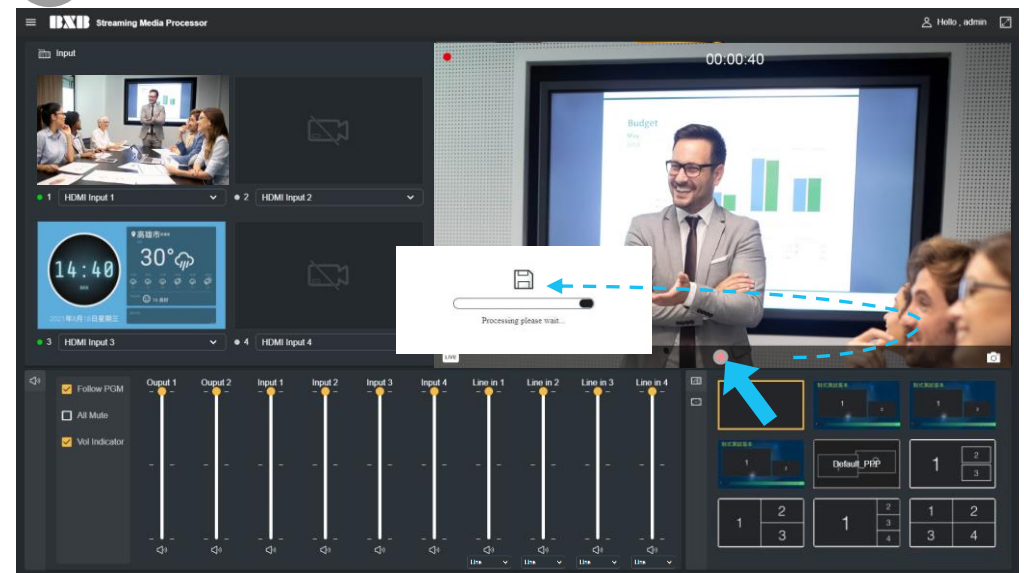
BXB Streaming Media Processor

Hello , admin

Input

00:00:40

Budget

14:40

30°

1 HDMI Input 1

2 HDMI Input 2

3 HDMI Input 3

4 HDMI Input 4

Processing please wait...

LIVE

Follow PGM

All Mute

Vol Indicator

Ouput 1

Ouput 2

Input 1

Input 2

Input 3

Input 4

Line in 1

Line in 2

Line in 3

Line in 4

Line

Line

Line

Line

Default_PPP

1 2 3

1 2 3

1 2 3 4

1 2 3 4

1 2 3 4